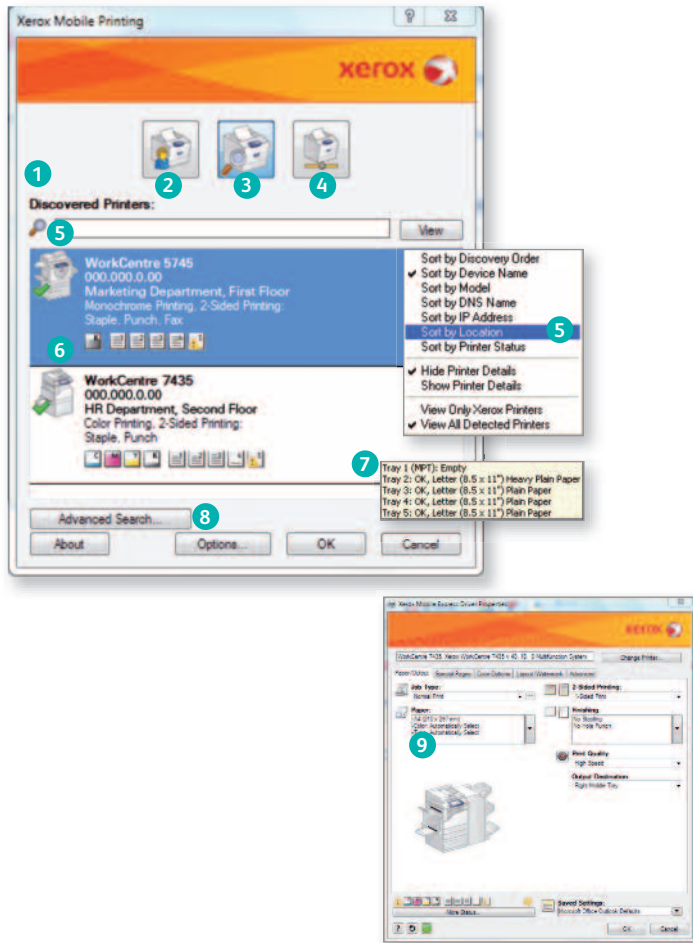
Xerox Mobile Printing

xerox

1

2 3 4

Discovered Printers:

5

View

WorkCentre 5745
000.000.0.00
Marketing Department, First Floor
Monochrome Printing, 2-Sided Printing;
Staple, Punch, Fax

6

WorkCentre 7435
000.000.0.00
HR Department, Second Floor
Color Printing, 2-Sided Printing;
Staple, Punch

Sort by Discovery Order
✔ Sort by Device Name
Sort by Model
Sort by DNS Name
Sort by IP Address
Sort by Location
Sort by Printer Status

5

✔ Hide Printer Details
Show Printer Details

View Only Xerox Printers
✔ View All Detected Printers

7

Tray 1 (MPT): Empty
Tray 2: OK, Letter (8.5 x 11") Heavy Plain Paper
Tray 3: OK, Letter (8.5 x 11") Plain Paper
Tray 4: OK, Letter (8.5 x 11") Plain Paper
Tray 5: OK, Letter (8.5 x 11") Plain Paper

Advanced Search...

8

About

Options...

OK

Cancel

Xerox Mobile Express Driver Properties

xerox

WorkCentre 7435 Xerox WorkCentre 7435 v 40.10 2 Multifunction System

Change Printer...

Paper/Output Special Pages Color Options Layout/Watermark Advanced

Job Type:
Normal Print

2-Sided Printing:
1-Sided Print

Paper:
-A4 (210 x 297 mm)
-Color: Automatically Select
-Type: Automatically Select

Finishing
No Stapling
No Hole Punch

9

Print Quality
High Speed

Output Destination
Right Middle Tray

More Status...

Saved Settings:
Microsoft Office Outlook Defaults

OK

Cancel